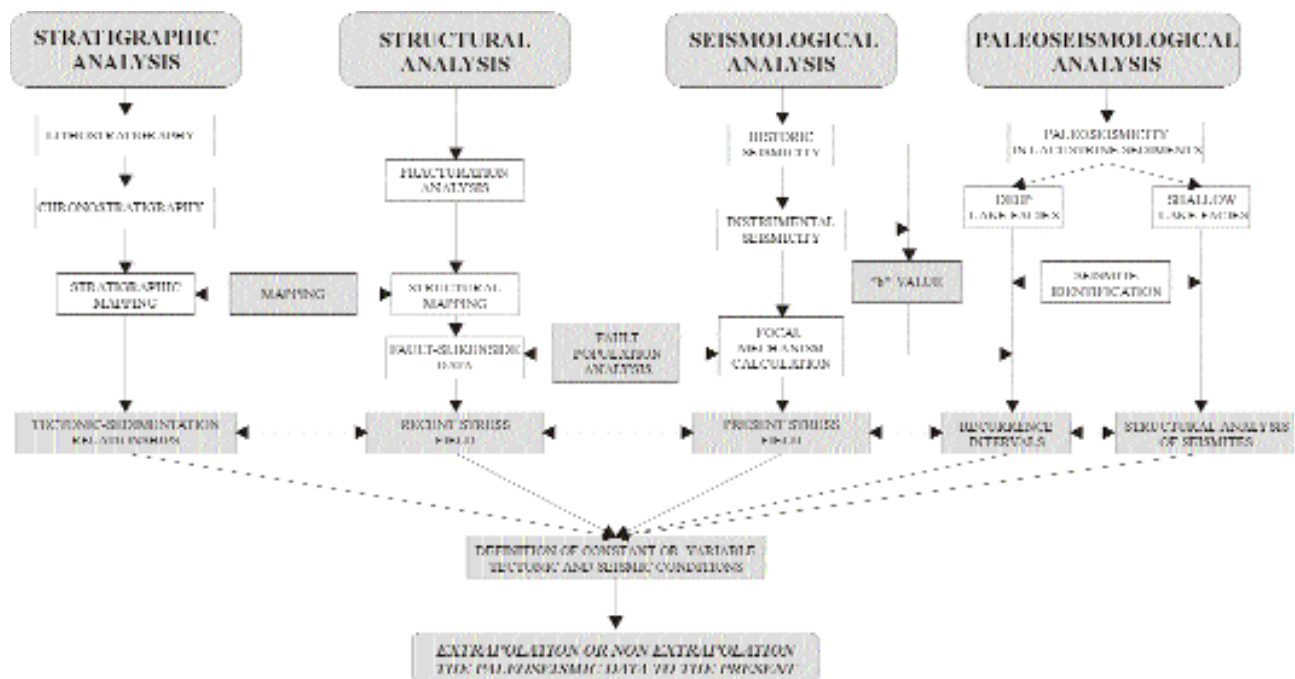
STRATIGRAPHIC ANALYSIS

LITHOSTRATIGRAPHY

CHRONOSTRATIGRAPHY

STRATIGRAPHIC MAPPING

MAPPING

STRUCTURAL ANALYSIS

FRACTURATION ANALYSIS

STRUCTURAL MAPPING

FAULT-SLICKENSIDE DATA

FAULT POPULATION ANALYSIS

SEISMOLOGICAL ANALYSIS

HISTORIC SEISMICITY

INSTRUMENTAL SEISMICITY

"b" VALUE

FOCAL MECHANISM CALCULATION

PALEOSEISMOLOGICAL ANALYSIS

PALEOSEISMICITY IN LACUSTRINE SEDIMENTS

DEEP LAKE FACIES

SHALLOW LAKE FACIES

SEISMITE IDENTIFICATION

TECTONIC-SEDIMENTATION RELATIONSHIPS

RECENT STRESS FIELD

PRESENT STRESS FIELD

RECURRENCE INTERVALS

STRUCTURAL ANALYSIS OF SEISMITES

DEFINITION OF CONSTANT OR VARIABLE TECTONIC AND SEISMIC CONDITIONS

EXTRAPOLATION OR NON EXTRAPOLATION THE PALEOSEISMIC DATA TO THE PRESENT